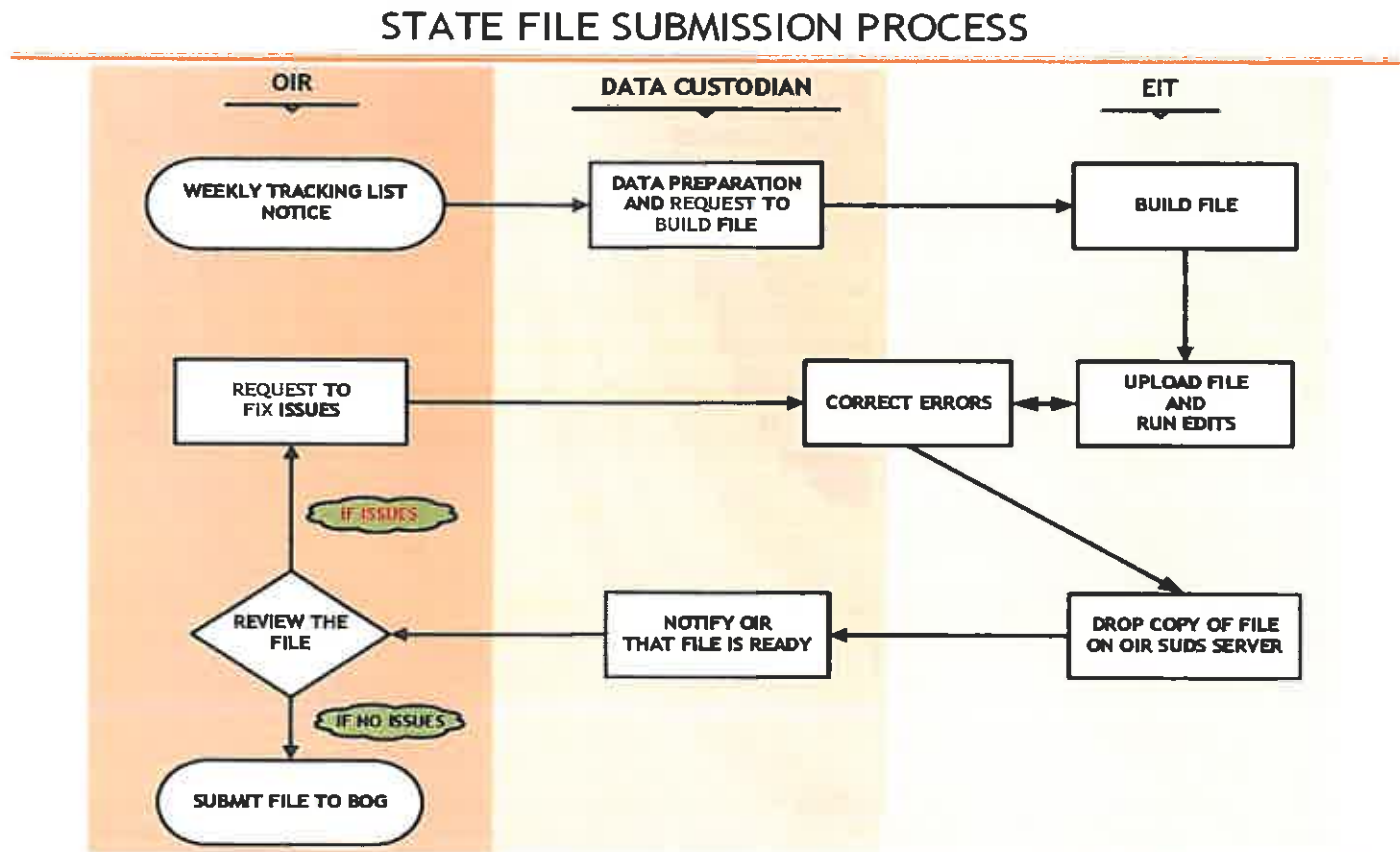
STATE FILE SUBMISSION PROCESS

OIR

DATA CUSTODIAN

EIT

WEEKLY TRACKING LIST NOTICE

DATA PREPARATION AND REQUEST TO BUILD FILE

BUILD FILE

REQUEST TO FIX ISSUES

CORRECT ERRORS

UPLOAD FILE AND RUN EDITS

IF ISSUES

REVIEW THE FILE

NOTIFY OIR THAT FILE IS READY

DROP COPY OF FILE ON OIR SUDS SERVER

IF NO ISSUES

SUBMIT FILE TO BOG